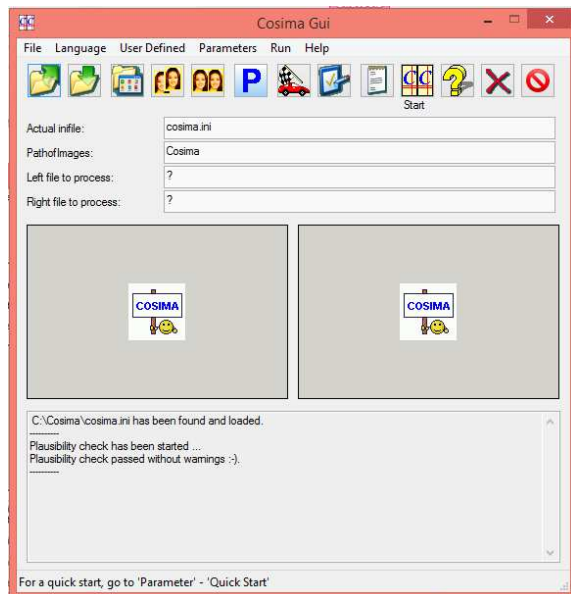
Cosima Gui

File Language User Defined Parameters Run Help

P

Start

Actual infile: cosima.ini

PathofImages: Cosima

Left file to process: ?

Right file to process: ?

COSIMA

COSIMA

C:\Cosima\cosima.ini has been found and loaded.
----------
Plausibility check has been started ...
Plausibility check passed without warnings :-).
----------

For a quick start, go to 'Parameter' - 'Quick Start'